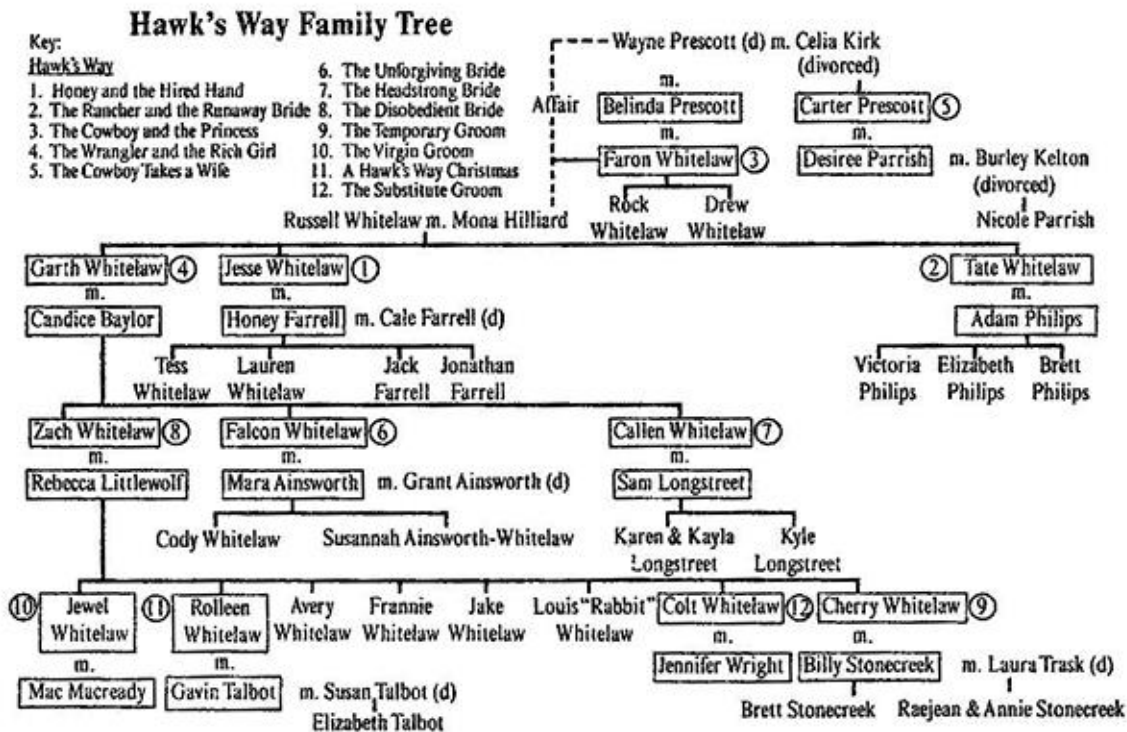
Hawk's Way Family Tree

Key:
Hawk's Way
1. Honey and the Hired Hand
2. The Rancher and the Runaway Bride
3. The Cowboy and the Princess
4. The Wrangler and the Rich Girl
5. The Cowboy Takes a Wife
6. The Unforgiving Bride
7. The Headstrong Bride
8. The Disobedient Bride
9. The Temporary Groom
10. The Virgin Groom
11. A Hawk's Way Christmas
12. The Substitute Groom

Wayne Prescott (d) m. Celia Kirk (divorced)
m.
Affair
Belinda Prescott
m.
Faron Whitelaw 3
Rock Whitelaw
Drew Whitelaw
Carter Prescott 5
m.
Desiree Parrish
m. Burley Kelton (divorced)
Nicole Parrish

Russell Whitelaw m. Mona Hilliard

Garth Whitelaw 4
m.
Candice Baylor
Jesse Whitelaw 1
m.
Honey Farrell
m. Cale Farrell (d)
Tess Whitelaw
Lauren Whitelaw
Jack Farrell
Jonathan Farrell
2 Tate Whitelaw
m.
Adam Philips
Victoria Philips
Elizabeth Philips
Brett Philips

Zach Whitelaw 8
m.
Rebecca Littlewolf
Falcon Whitelaw 6
m.
Mara Ainsworth
m. Grant Ainsworth (d)
Cody Whitelaw
Susannah Ainsworth-Whitelaw
Callen Whitelaw 7
m.
Sam Longstreet
Karen & Kayla Longstreet
Kyle Longstreet

10 Jewel Whitelaw
m.
Mac Macready
11 Rolleen Whitelaw
m.
Gavin Talbot
m. Susan Talbot (d)
Elizabeth Talbot
Avery Whitelaw
Frannie Whitelaw
Jake Whitelaw
Louis "Rabbit" Whitelaw
Colt Whitelaw 12
m.
Jennifer Wright
Cherry Whitelaw 9
m.
Billy Stonecreek
m. Laura Trask (d)
Brett Stonecreek
Raejean & Annie Stonecreek